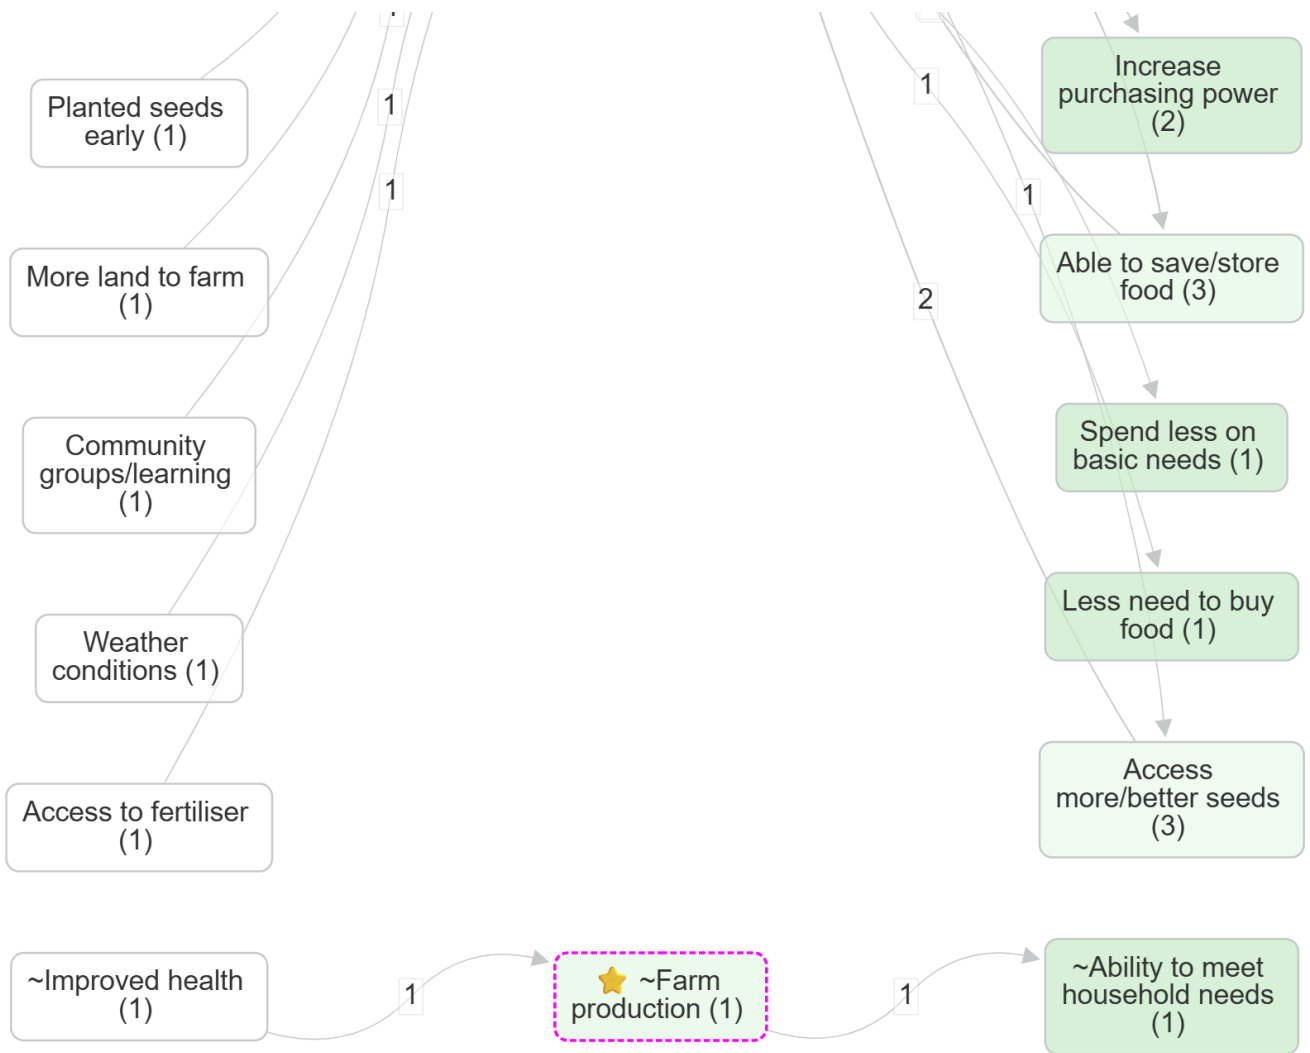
Planted seeds early (1)

More land to farm (1)

Community groups/learning (1)

Weather conditions (1)

Access to fertiliser (1)

~Improved health (1)

1

1

1

1

2

1

Increase purchasing power (2)

Able to save/store food (3)

Spend less on basic needs (1)

Less need to buy food (1)

Access more/better seeds (3)

1

⭐ ~Farm production (1)

1

~Ability to meet household needs (1)